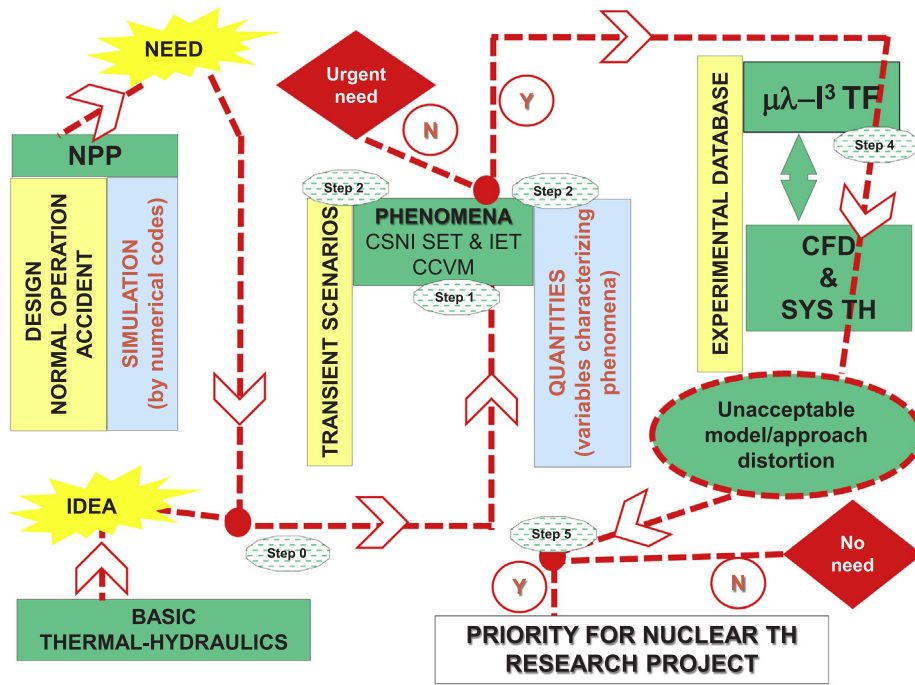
NEED

Urgent need

Y

N

EXPERIMENTAL DATABASE

$\mu\lambda$–I$^3$ TF

Step 4

NPP

DESIGN
NORMAL OPERATION
ACCIDENT

SIMULATION
(by numerical codes)

Step 2

TRANSIENT SCENARIOS

PHENOMENA
CSNI SET & IET
CCVM

Step 1

Step 2

QUANTITIES
(variables characterizing phenomena)

CFD
&
SYS TH

Unacceptable model/approach distortion

IDEA

Step 0

Step 5

No need

Y

N

BASIC
THERMAL-HYDRAULICS

PRIORITY FOR NUCLEAR TH
RESEARCH PROJECT